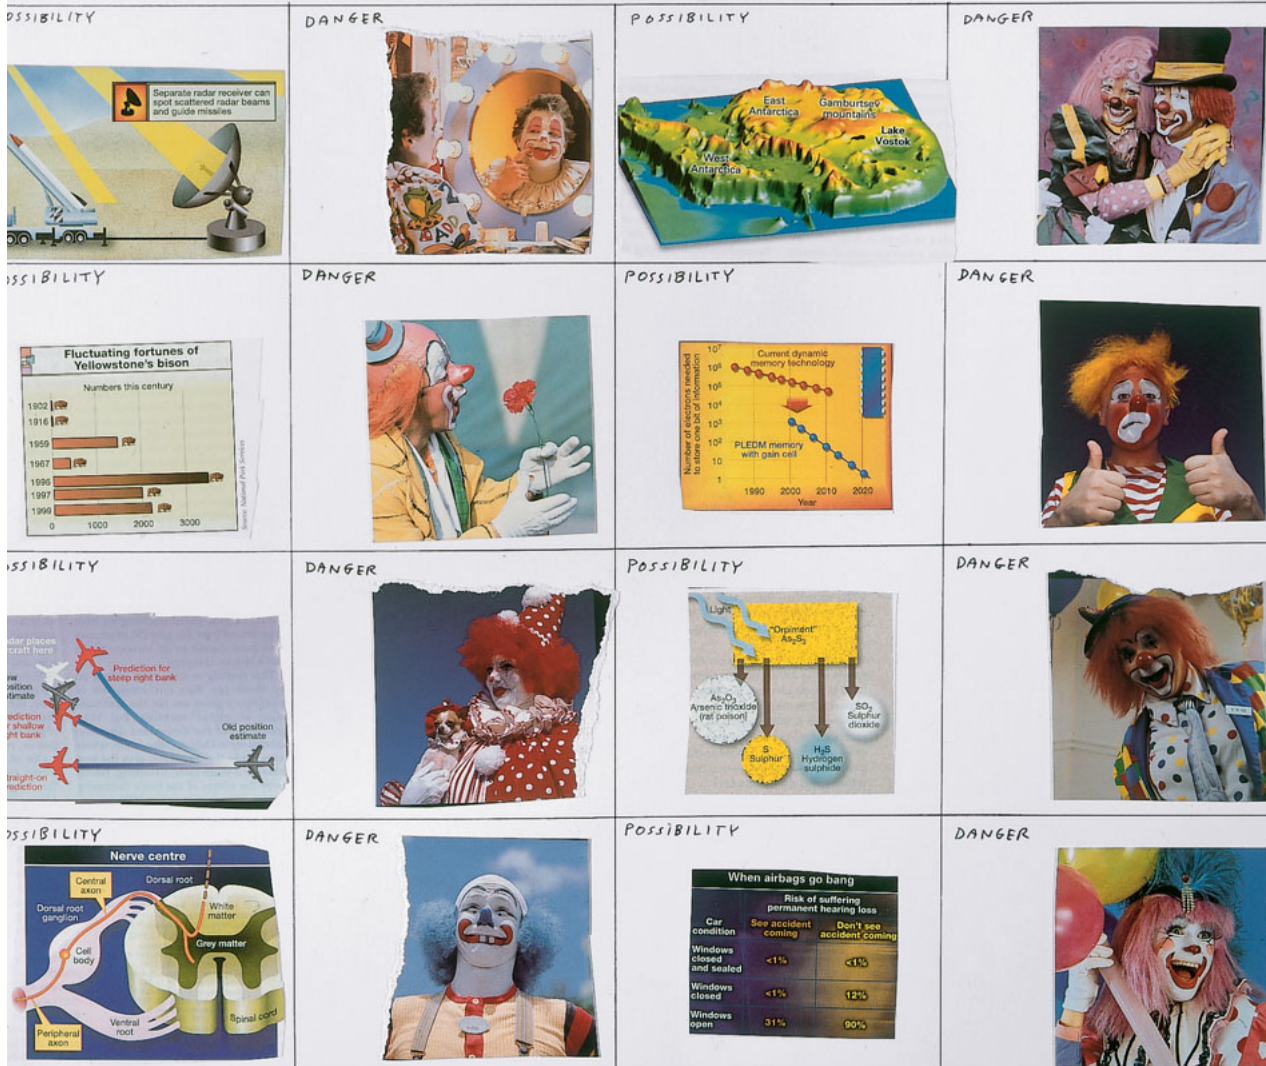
OSSIBILITY

Separate radar receiver can spot scattered radar beams and guide missiles

DANGER

POSSIBILITY

East Antarctica
Gamburtsev mountains
Lake Vostok
West Antarctica

DANGER

SSIBILITY

Fluctuating fortunes of Yellowstone's bison

Numbers this century

| | |
|---|---|
| 1902 | |
| 1916 | |
| 1959 | |
| 1967 | |
| 1996 | |
| 1997 | |
| 1999 | |

0 1000 2000 3000

Source: National Park Service

DANGER

POSSIBILITY

$10^7$ $10^6$ $10^5$ $10^4$ $10^3$ $10^2$ 10 1

Number of electrons needed to store one bit of information

Current dynamic memory technology

PLEDM memory with gain cell

1990 2000 2010 2020
Year

DANGER

SSIBILITY

dar places craft here

Prediction for steep right bank

ew sition timate

ediction shallow ht bank

Old position estimate

raight-on rediction

DANGER

POSSIBILITY

Light

"Orpiment" $As_2S_3$

$As_2O_3$ Arsenic trioxide (rat poison)

S Sulphur

$H_2S$ Hydrogen sulphide

$SO_2$ Sulphur dioxide

DANGER

SSIBILITY

Nerve centre

Central axon
Dorsal root
Dorsal root ganglion
White matter
Grey matter
Cell body
Spinal cord
Ventral root
Peripheral axon

DANGER

POSSIBILITY

When airbags go bang

Risk of suffering permanent hearing loss

| Car condition | See accident coming | Don't see accident coming |
|---|---|---|
| Windows closed and sealed | <1% | <1% |
| Windows closed | <1% | 12% |
| Windows open | 31% | 90% |

DANGER